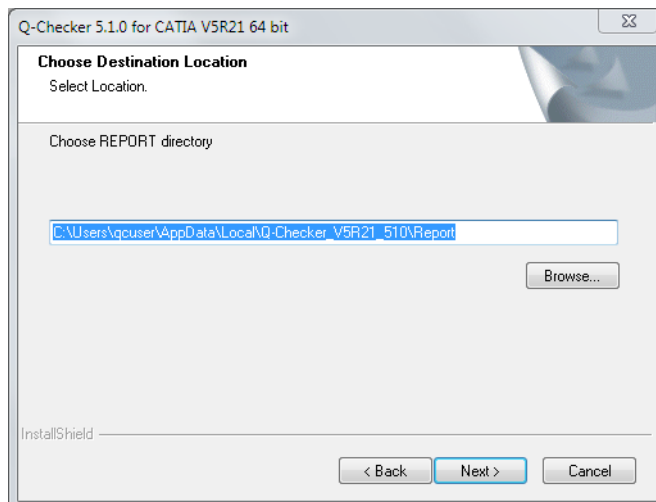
Q-Checker 5.1.0 for CATIA V5R21 64 bit

Choose Destination Location
Select Location.

Choose REPORT directory

C:\Users\qcuser\AppData\Local\Q-Checker_V5R21_510\Report

Browse...

InstallShield

< Back
Next >
Cancel